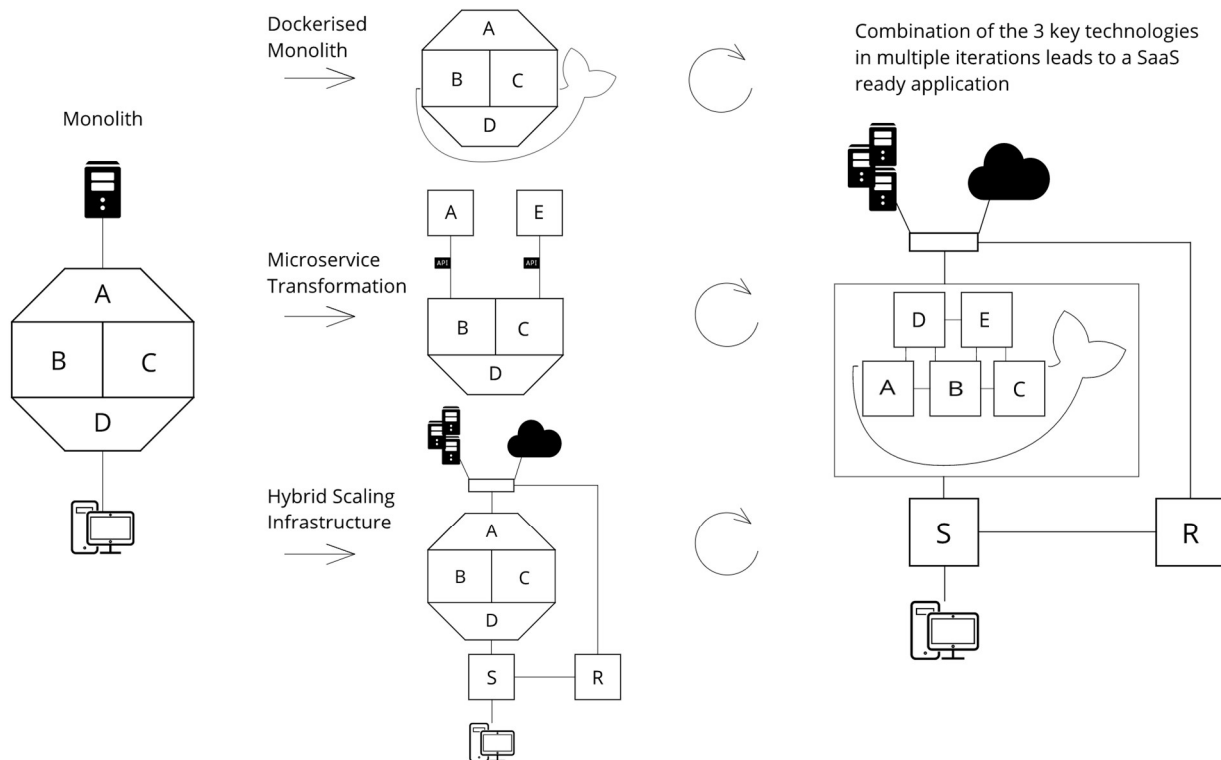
Monolith

A

B

C

D

Dockerised Monolith

A

B

C

D

Microservice Transformation

A

E

API

API

B

C

D

Hybrid Scaling Infrastructure

A

B

C

D

S

R

Combination of the 3 key technologies in multiple iterations leads to a SaaS ready application

D

E

A

B

C

S

R